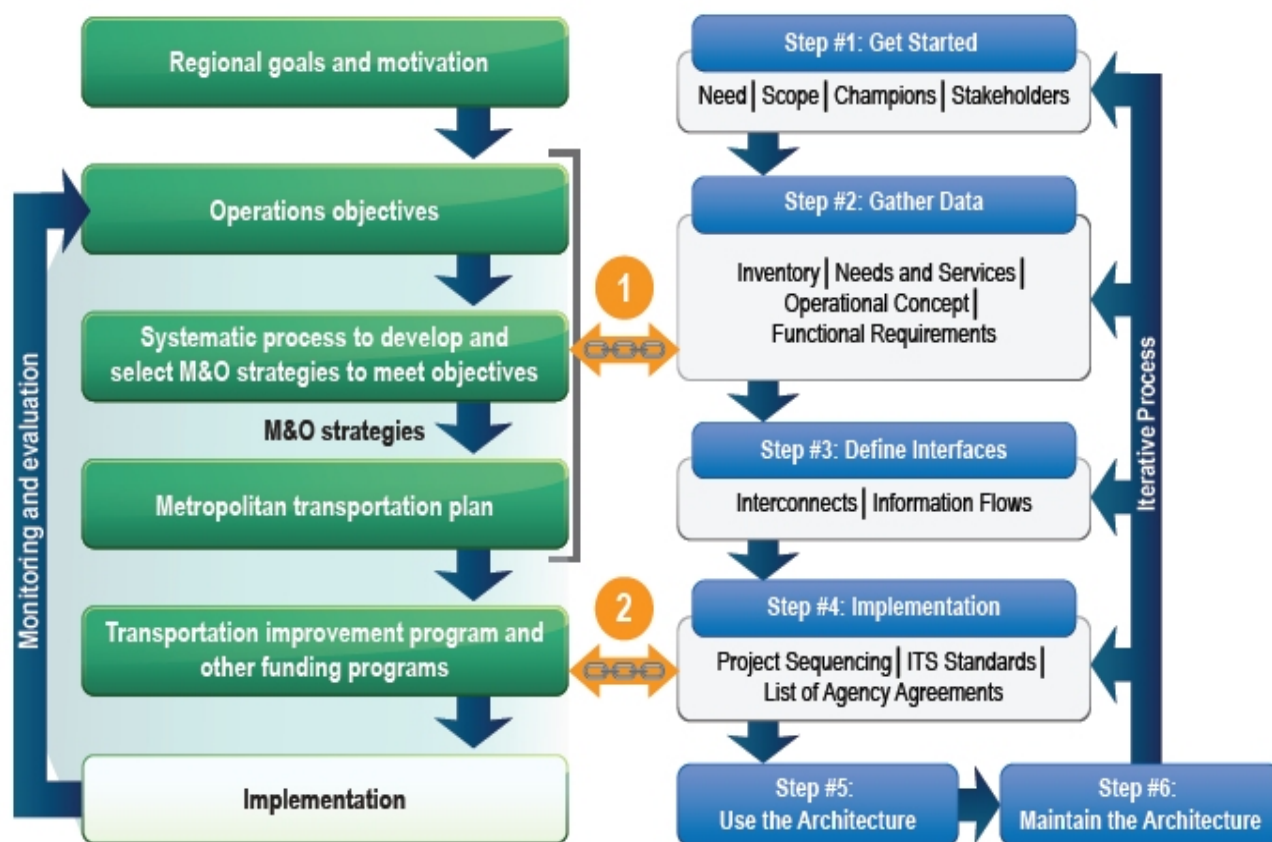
Regional goals and motivation

Operations objectives

Systematic process to develop and select M&O strategies to meet objectives

M&O strategies

Metropolitan transportation plan

Transportation improvement program and other funding programs

Implementation

Monitoring and evaluation

1

2

Step #1: Get Started

Need | Scope | Champions | Stakeholders

Step #2: Gather Data

Inventory | Needs and Services | Operational Concept | Functional Requirements

Step #3: Define Interfaces

Interconnects | Information Flows

Step #4: Implementation

Project Sequencing | ITS Standards | List of Agency Agreements

Step #5: Use the Architecture

Step #6: Maintain the Architecture

Iterative Process